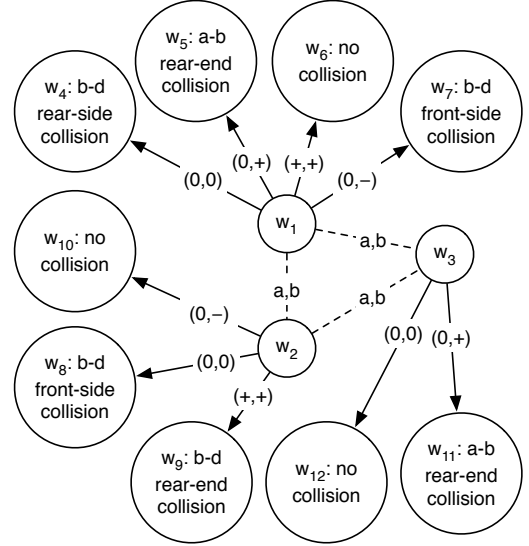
$w_5$: a-b rear-end collision

$w_6$: no collision

$w_4$: b-d rear-side collision

$w_7$: b-d front-side collision

(0,+)

(+,+)

(0,0)

(0,–)

$w_1$

a,b

$w_{10}$: no collision

$w_3$

a,b

a,b

(0,–)

$w_2$

(0,0)

(0,0)

(0,+)

$w_8$: b-d front-side collision

(+,+)

$w_9$: b-d rear-end collision

$w_{12}$: no collision

$w_{11}$: a-b rear-end collision